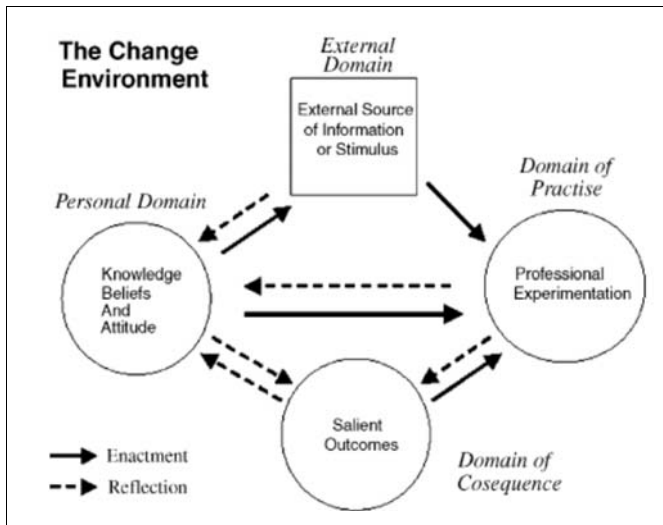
The Change Environment

External Domain

External Source of Information or Stimulus

Personal Domain

Domain of Practise

Knowledge Beliefs And Attitude

Professional Experimentation

Salient Outcomes

Enactment

Reflection

Domain of Cosequence